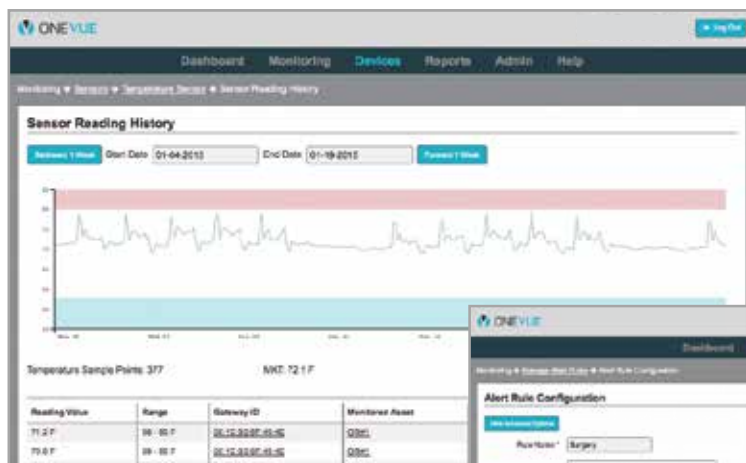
ONEVUE

Log Out

Dashboard Monitoring Devices Reports Admin Help

Monitoring ► Sensors ► Temperature Sensors ► Sensor Reading History

Sensor Reading History

Backward 1 Week Start Date 01-04-2013 End Date 01-19-2013 Forward 1 Week

Temperature Sample Points: 377

MKT: 72.1 F

| Reading Value | Range | Gateway ID | Monitored Asset |
|---|---|---|---|
| 71.2 F | 68 - 80 F | 00:1E:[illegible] | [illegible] |
| 70.0 F | 68 - 80 F | 00:1E:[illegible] | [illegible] |

ONEVUE

Dashboard

Monitoring ► Manage Alert Rules ► Alert Rule Configuration

Alert Rule Configuration

Rule Name* Surgery